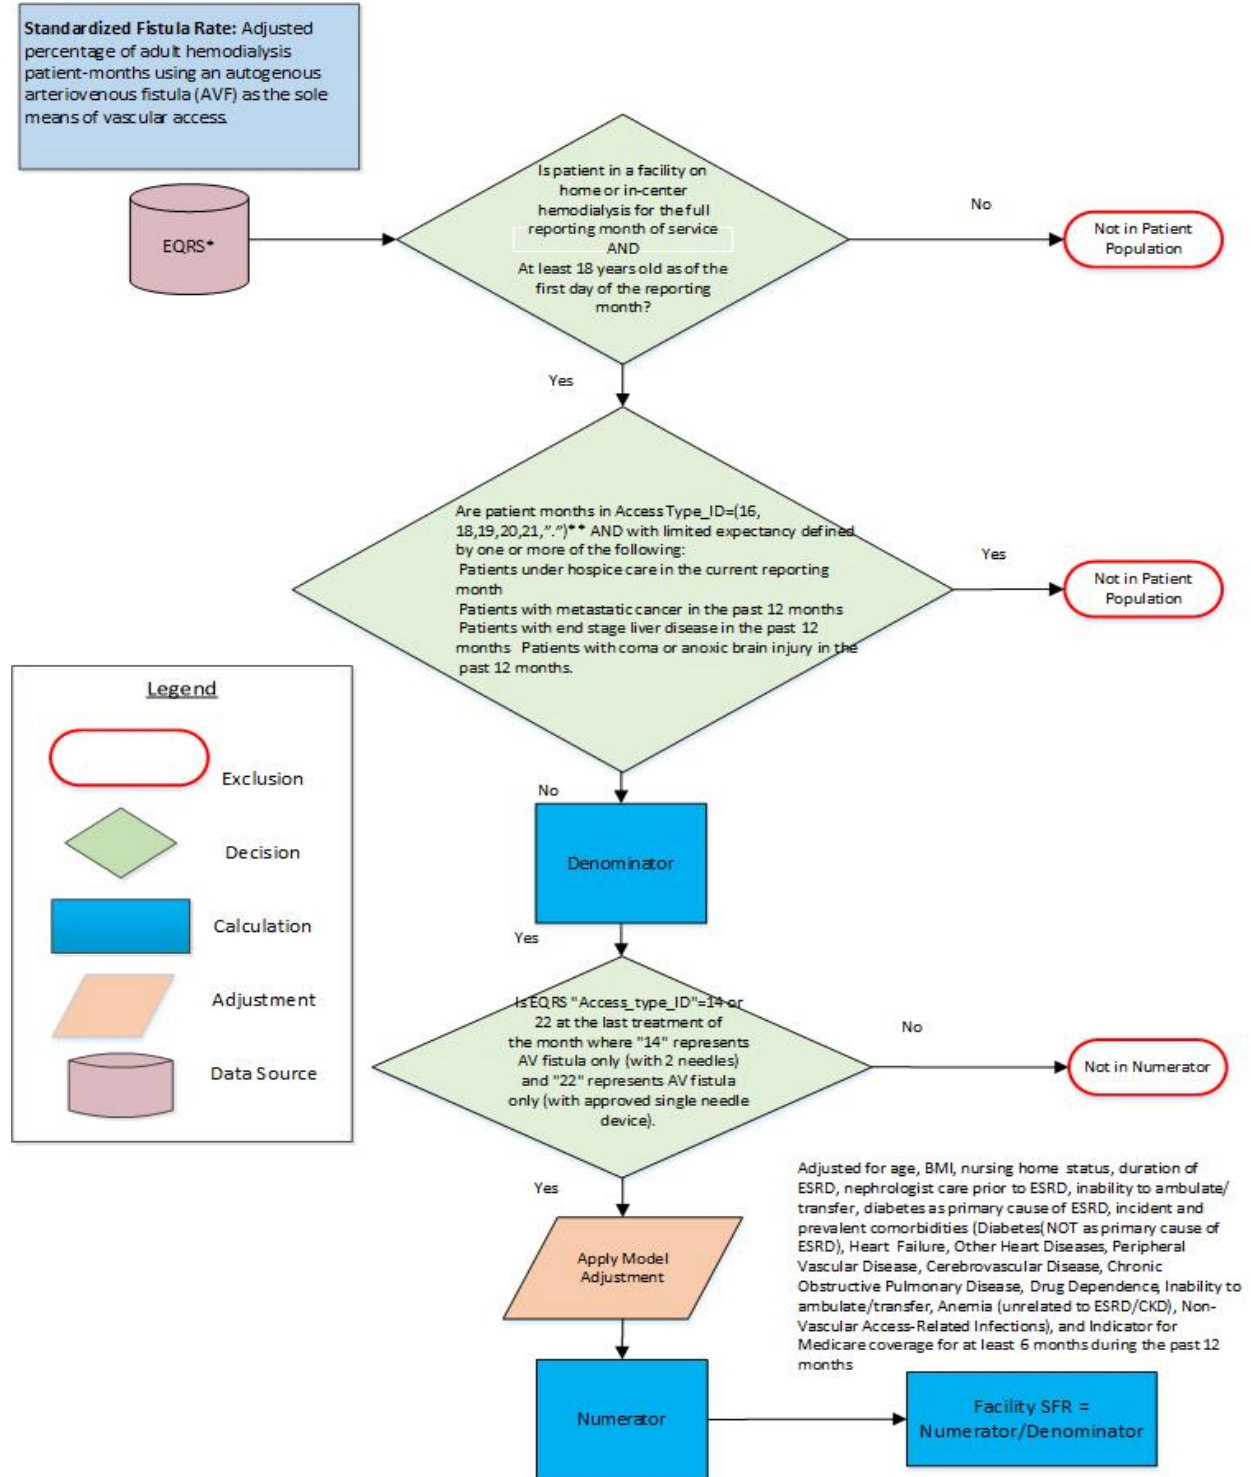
**Standardized Fistula Rate:** Adjusted percentage of adult hemodialysis patient-months using an autogenous arteriovenous fistula (AVF) as the sole means of vascular access.

EQRS*

Is patient in a facility on home or in-center hemodialysis for the full reporting month of service AND At least 18 years old as of the first day of the reporting month?

No

Not in Patient Population

Yes

Are patient months in Access Type_ID=(16, 18,19,20,21,".")** AND with limited expectancy defined by one or more of the following:
Patients under hospice care in the current reporting month
Patients with metastatic cancer in the past 12 months
Patients with end stage liver disease in the past 12 months Patients with coma or anoxic brain injury in the past 12 months.

Yes

Not in Patient Population

Legend

Exclusion

Decision

Calculation

Adjustment

Data Source

No

Denominator

Yes

Is EQRS "Access_type_ID"=14 or 22 at the last treatment of the month where "14" represents AV fistula only (with 2 needles) and "22" represents AV fistula only (with approved single needle device).

No

Not in Numerator

Yes

Apply Model Adjustment

Adjusted for age, BMI, nursing home status, duration of ESRD, nephrologist care prior to ESRD, inability to ambulate/transfer, diabetes as primary cause of ESRD, incident and prevalent comorbidities (Diabetes(NOT as primary cause of ESRD), Heart Failure, Other Heart Diseases, Peripheral Vascular Disease, Cerebrovascular Disease, Chronic Obstructive Pulmonary Disease, Drug Dependence, Inability to ambulate/transfer, Anemia (unrelated to ESRD/CKD), Non-Vascular Access-Related Infections), and Indicator for Medicare coverage for at least 6 months during the past 12 months

Numerator

Facility SFR = Numerator/Denominator